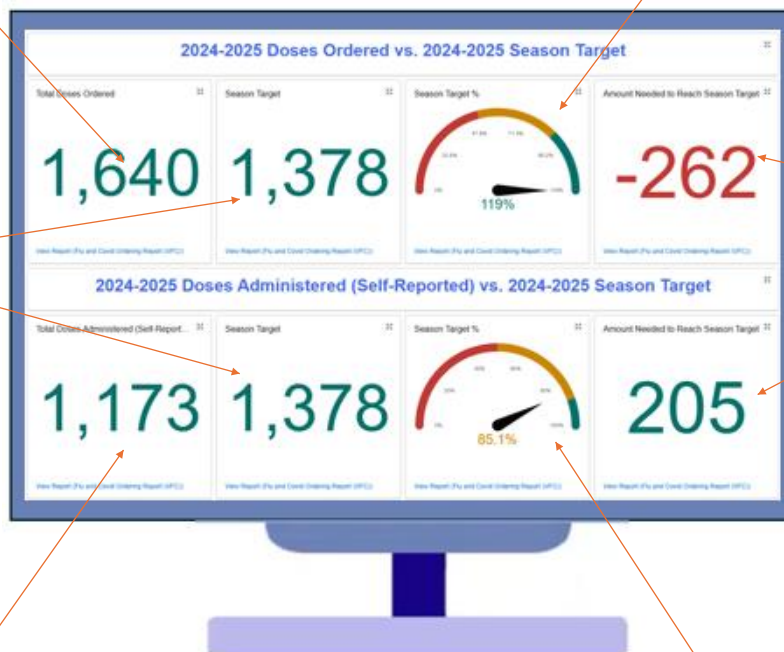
2024-2025 Doses Ordered vs. 2024-2025 Season Target

Total Doses Ordered

1,640

View Report (Flu and Covid Ordering Report (VFC))

Season Target

1,378

View Report (Flu and Covid Ordering Report (VFC))

Season Target %

119%

View Report (Flu and Covid Ordering Report (VFC))

Amount Needed to Reach Season Target

-262

View Report (Flu and Covid Ordering Report (VFC))

2024-2025 Doses Administered (Self-Reported) vs. 2024-2025 Season Target

Total Doses Administered (Self-Report...

1,173

View Report (Flu and Covid Ordering Report (VFC))

Season Target

1,378

View Report (Flu and Covid Ordering Report (VFC))

Season Target %

85.1%

View Report (Flu and Covid Ordering Report (VFC))

Amount Needed to Reach Season Target

205

View Report (Flu and Covid Ordering Report (VFC))